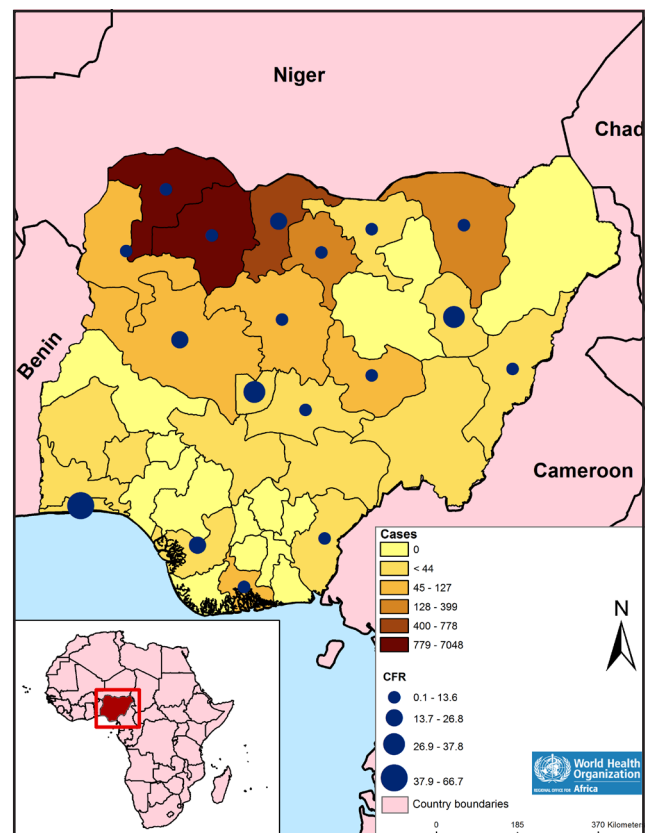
Niger

Chad

Benin

Cameroon

Cases
0
< 44
45 - 127
128 - 399
400 - 778
779 - 7048

CFR
0.1 - 13.6
13.7 - 26.8
26.9 - 37.8
37.9 - 66.7

N

World Health Organization
REGIONAL OFFICE FOR Africa

Country boundaries

0 185 370 Kilometer